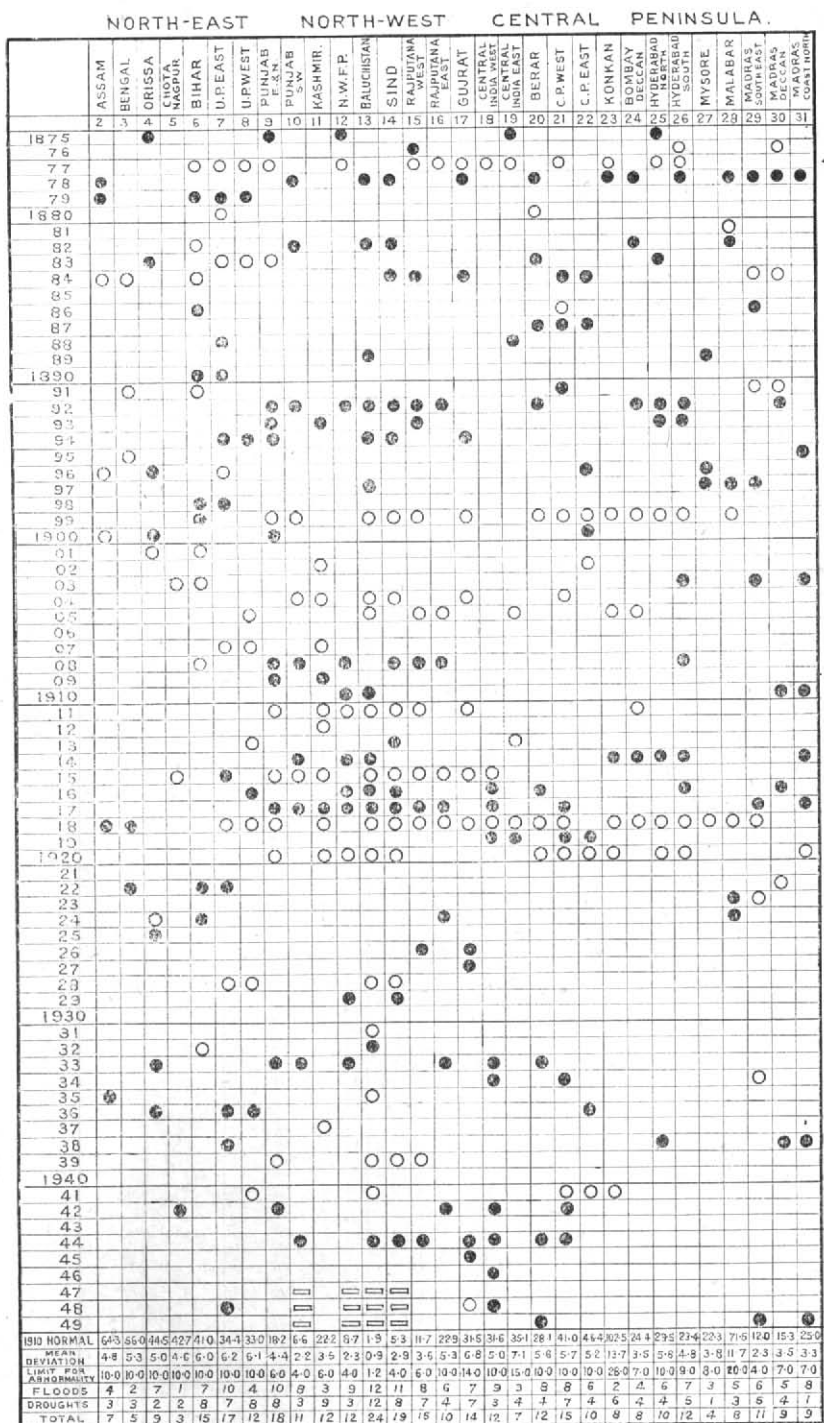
NORTH-EAST NORTH-WEST CENTRAL PENINSULA.

| | ASSAM | BENGAL | ORISSA | CHOTA NAGPUR | BIHAR | U.P. EAST | U.P. WEST | PUNJAB E.&N. | PUNJAB S.W. | KASHMIR. | N.W.F.P. | BALUCHISTAN | SIND | RAJPUTANA WEST | RAJPUTANA EAST | GUJRAT | CENTRAL INDIA WEST | CENTRAL INDIA EAST | BERAR | C.P. WEST | C.P. EAST | KONKAN | BOMBAY DECCAN | HYDERABAD NORTH | HYDERABAD SOUTH | MYSORE | MALABAR | MADRAS SOUTH EAST | MADRAS DECCAN | MADRAS COAST NORTH |
|---|---|---|---|---|---|---|---|---|---|---|---|---|---|---|---|---|---|---|---|---|---|---|---|---|---|---|---|---|---|---|
| | 2 | 3 | 4 | 5 | 6 | 7 | 8 | 9 | 10 | 11 | 12 | 13 | 14 | 15 | 16 | 17 | 18 | 19 | 20 | 21 | 22 | 23 | 24 | 25 | 26 | 27 | 28 | 29 | 30 | 31 |
| 1875 | | | | | | | | | | | | | | | | | | | | | | | | | | | | | | |
| 76 | | | | | | | | | | | | | | | | | | | | | | | | | | | | | | |
| 77 | | | | | | | | | | | | | | | | | | | | | | | | | | | | | | |
| 78 | | | | | | | | | | | | | | | | | | | | | | | | | | | | | | |
| 79 | | | | | | | | | | | | | | | | | | | | | | | | | | | | | | |
| 1880 | | | | | | | | | | | | | | | | | | | | | | | | | | | | | | |
| 81 | | | | | | | | | | | | | | | | | | | | | | | | | | | | | | |
| 82 | | | | | | | | | | | | | | | | | | | | | | | | | | | | | | |
| 83 | | | | | | | | | | | | | | | | | | | | | | | | | | | | | | |
| 84 | | | | | | | | | | | | | | | | | | | | | | | | | | | | | | |
| 85 | | | | | | | | | | | | | | | | | | | | | | | | | | | | | | |
| 86 | | | | | | | | | | | | | | | | | | | | | | | | | | | | | | |
| 87 | | | | | | | | | | | | | | | | | | | | | | | | | | | | | | |
| 88 | | | | | | | | | | | | | | | | | | | | | | | | | | | | | | |
| 89 | | | | | | | | | | | | | | | | | | | | | | | | | | | | | | |
| 1890 | | | | | | | | | | | | | | | | | | | | | | | | | | | | | | |
| 91 | | | | | | | | | | | | | | | | | | | | | | | | | | | | | | |
| 92 | | | | | | | | | | | | | | | | | | | | | | | | | | | | | | |
| 93 | | | | | | | | | | | | | | | | | | | | | | | | | | | | | | |
| 94 | | | | | | | | | | | | | | | | | | | | | | | | | | | | | | |
| 95 | | | | | | | | | | | | | | | | | | | | | | | | | | | | | | |
| 96 | | | | | | | | | | | | | | | | | | | | | | | | | | | | | | |
| 97 | | | | | | | | | | | | | | | | | | | | | | | | | | | | | | |
| 98 | | | | | | | | | | | | | | | | | | | | | | | | | | | | | | |
| 99 | | | | | | | | | | | | | | | | | | | | | | | | | | | | | | |
| 1900 | | | | | | | | | | | | | | | | | | | | | | | | | | | | | | |
| 01 | | | | | | | | | | | | | | | | | | | | | | | | | | | | | | |
| 02 | | | | | | | | | | | | | | | | | | | | | | | | | | | | | | |
| 03 | | | | | | | | | | | | | | | | | | | | | | | | | | | | | | |
| 04 | | | | | | | | | | | | | | | | | | | | | | | | | | | | | | |
| 05 | | | | | | | | | | | | | | | | | | | | | | | | | | | | | | |
| 06 | | | | | | | | | | | | | | | | | | | | | | | | | | | | | | |
| 07 | | | | | | | | | | | | | | | | | | | | | | | | | | | | | | |
| 08 | | | | | | | | | | | | | | | | | | | | | | | | | | | | | | |
| 09 | | | | | | | | | | | | | | | | | | | | | | | | | | | | | | |
| 1910 | | | | | | | | | | | | | | | | | | | | | | | | | | | | | | |
| 11 | | | | | | | | | | | | | | | | | | | | | | | | | | | | | | |
| 12 | | | | | | | | | | | | | | | | | | | | | | | | | | | | | | |
| 13 | | | | | | | | | | | | | | | | | | | | | | | | | | | | | | |
| 14 | | | | | | | | | | | | | | | | | | | | | | | | | | | | | | |
| 15 | | | | | | | | | | | | | | | | | | | | | | | | | | | | | | |
| 16 | | | | | | | | | | | | | | | | | | | | | | | | | | | | | | |
| 17 | | | | | | | | | | | | | | | | | | | | | | | | | | | | | | |
| 18 | | | | | | | | | | | | | | | | | | | | | | | | | | | | | | |
| 19 | | | | | | | | | | | | | | | | | | | | | | | | | | | | | | |
| 1920 | | | | | | | | | | | | | | | | | | | | | | | | | | | | | | |
| 21 | | | | | | | | | | | | | | | | | | | | | | | | | | | | | | |
| 22 | | | | | | | | | | | | | | | | | | | | | | | | | | | | | | |
| 23 | | | | | | | | | | | | | | | | | | | | | | | | | | | | | | |
| 24 | | | | | | | | | | | | | | | | | | | | | | | | | | | | | | |
| 25 | | | | | | | | | | | | | | | | | | | | | | | | | | | | | | |
| 26 | | | | | | | | | | | | | | | | | | | | | | | | | | | | | | |
| 27 | | | | | | | | | | | | | | | | | | | | | | | | | | | | | | |
| 28 | | | | | | | | | | | | | | | | | | | | | | | | | | | | | | |
| 29 | | | | | | | | | | | | | | | | | | | | | | | | | | | | | | |
| 1930 | | | | | | | | | | | | | | | | | | | | | | | | | | | | | | |
| 31 | | | | | | | | | | | | | | | | | | | | | | | | | | | | | | |
| 32 | | | | | | | | | | | | | | | | | | | | | | | | | | | | | | |
| 33 | | | | | | | | | | | | | | | | | | | | | | | | | | | | | | |
| 34 | | | | | | | | | | | | | | | | | | | | | | | | | | | | | | |
| 35 | | | | | | | | | | | | | | | | | | | | | | | | | | | | | | |
| 36 | | | | | | | | | | | | | | | | | | | | | | | | | | | | | | |
| 37 | | | | | | | | | | | | | | | | | | | | | | | | | | | | | | |
| 38 | | | | | | | | | | | | | | | | | | | | | | | | | | | | | | |
| 39 | | | | | | | | | | | | | | | | | | | | | | | | | | | | | | |
| 1940 | | | | | | | | | | | | | | | | | | | | | | | | | | | | | | |
| 41 | | | | | | | | | | | | | | | | | | | | | | | | | | | | | | |
| 42 | | | | | | | | | | | | | | | | | | | | | | | | | | | | | | |
| 43 | | | | | | | | | | | | | | | | | | | | | | | | | | | | | | |
| 44 | | | | | | | | | | | | | | | | | | | | | | | | | | | | | | |
| 45 | | | | | | | | | | | | | | | | | | | | | | | | | | | | | | |
| 46 | | | | | | | | | | | | | | | | | | | | | | | | | | | | | | |
| 47 | | | | | | | | | | | | | | | | | | | | | | | | | | | | | | |
| 48 | | | | | | | | | | | | | | | | | | | | | | | | | | | | | | |
| 49 | | | | | | | | | | | | | | | | | | | | | | | | | | | | | | |
| 1910 NORMAL | 64·3 | 56·0 | 44·5 | 42·7 | 41·0 | 34·4 | 33·0 | 18·2 | 6·6 | 22·2 | 8·7 | 1·9 | 5·3 | 11·7 | 22·9 | 31·5 | 31·6 | 35·1 | 28·1 | 41·0 | 46·4 | 102·5 | 24·4 | 29·5 | 23·4 | 22·3 | 71·5 | 12·0 | 15·3 | 25·0 |
| MEAN DEVIATION | 4·8 | 5·3 | 5·0 | 4·6 | 6·0 | 6·2 | 6·1 | 4·4 | 2·2 | 3·5 | 2·3 | 0·9 | 2·9 | 3·5 | 5·3 | 6·8 | 5·0 | 7·1 | 5·6 | 5·7 | 5·2 | 13·7 | 3·5 | 5·6 | 4·8 | 3·8 | 11·7 | 2·3 | 3·5 | 3·3 |
| LIMIT FOR ABNORMALITY | 10·0 | 10·0 | 10·0 | 10·0 | 10·0 | 10·0 | 10·0 | 6·0 | 4·0 | 6·0 | 4·0 | 1·2 | 4·0 | 6·0 | 10·0 | 14·0 | 10·0 | 15·0 | 10·0 | 10·0 | 10·0 | 28·0 | 7·0 | 10·0 | 9·0 | 8·0 | 20·0 | 4·0 | 7·0 | 7·0 |
| FLOODS | 4 | 2 | 7 | 1 | 7 | 10 | 4 | 10 | 8 | 3 | 9 | 12 | 11 | 8 | 6 | 7 | 9 | 3 | 8 | 8 | 6 | 2 | 4 | 6 | 7 | 3 | 5 | 5 | 6 | 8 |
| DROUGHTS | 3 | 3 | 2 | 2 | 8 | 7 | 8 | 8 | 3 | 9 | 3 | 12 | 8 | 7 | 4 | 7 | 3 | 4 | 4 | 7 | 4 | 6 | 4 | 4 | 5 | 1 | 3 | 6 | 4 | 1 |
| TOTAL | 7 | 5 | 9 | 3 | 15 | 17 | 12 | 18 | 11 | 12 | 12 | 24 | 19 | 15 | 10 | 14 | 12 | 7 | 12 | 15 | 10 | 8 | 8 | 10 | 12 | 4 | 8 | 11 | 9 | 9 |